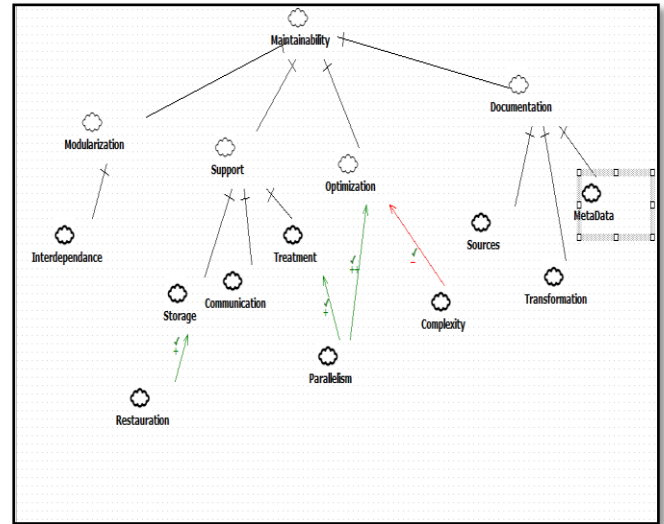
Maintainability

Modularization

Support

Optimization

Documentation

Interdependance

Storage

Communication

Treatment

Sources

MetaData

Transformation

Parallelism

Complexity

Restauration

+

+

++

-